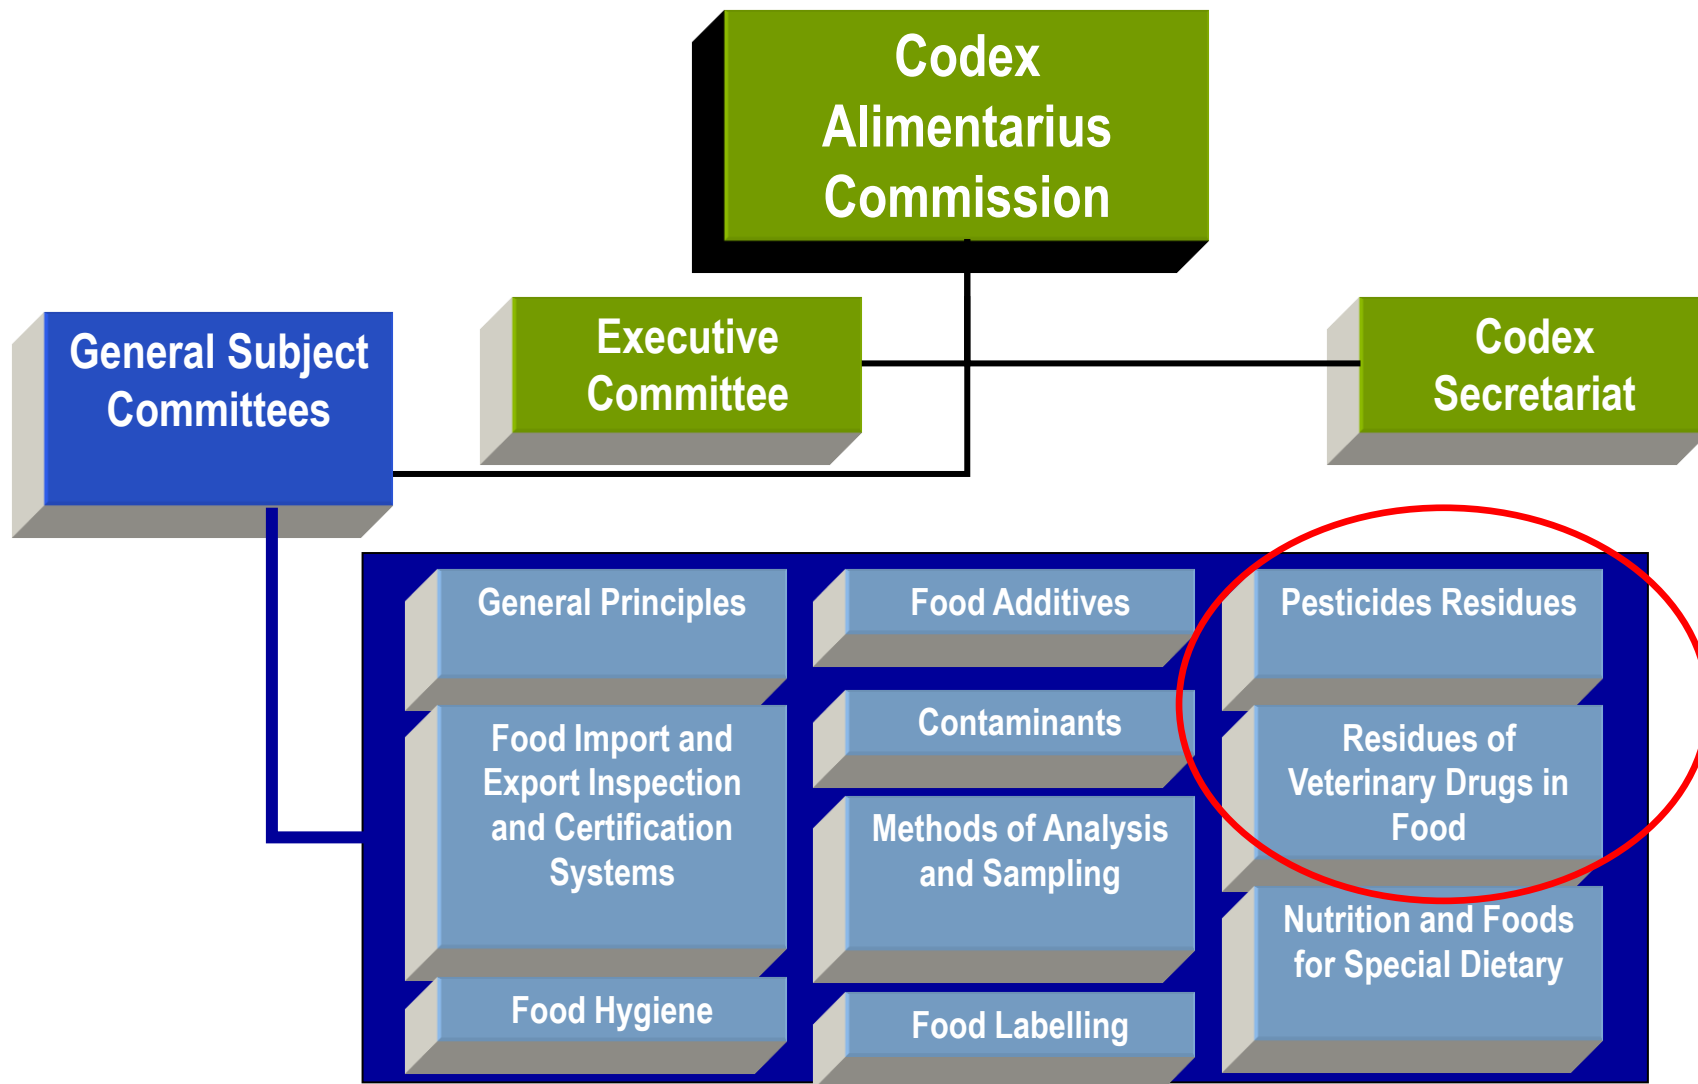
Codex Alimentarius Commission

General Subject Committees

Executive Committee

Codex Secretariat

General Principles

Food Import and Export Inspection and Certification Systems

Food Hygiene

Food Additives

Contaminants

Methods of Analysis and Sampling

Food Labelling

Pesticides Residues

Residues of Veterinary Drugs in Food

Nutrition and Foods for Special Dietary